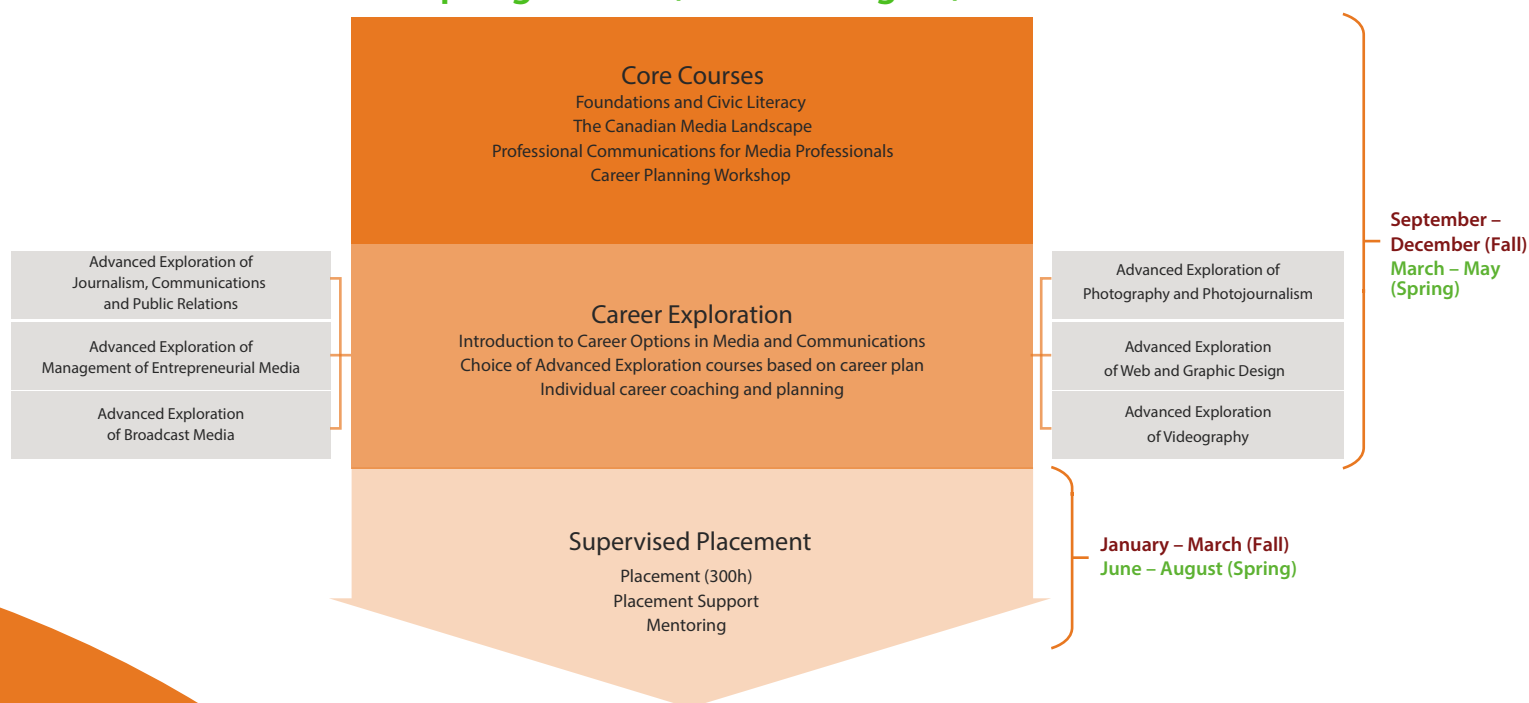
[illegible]

Core Courses
Foundations and Civic Literacy
The Canadian Media Landscape
Professional Communications for Media Professionals
Career Planning Workshop

Advanced Exploration of Journalism, Communications and Public Relations

Advanced Exploration of Management of Entrepreneurial Media

Advanced Exploration of Broadcast Media

Career Exploration
Introduction to Career Options in Media and Communications
Choice of Advanced Exploration courses based on career plan
Individual career coaching and planning

Advanced Exploration of Photography and Photojournalism

Advanced Exploration of Web and Graphic Design

Advanced Exploration of Videography

September – December (Fall)
March – May (Spring)

Supervised Placement
Placement (300h)
Placement Support
Mentoring

January – March (Fall)
June – August (Spring)